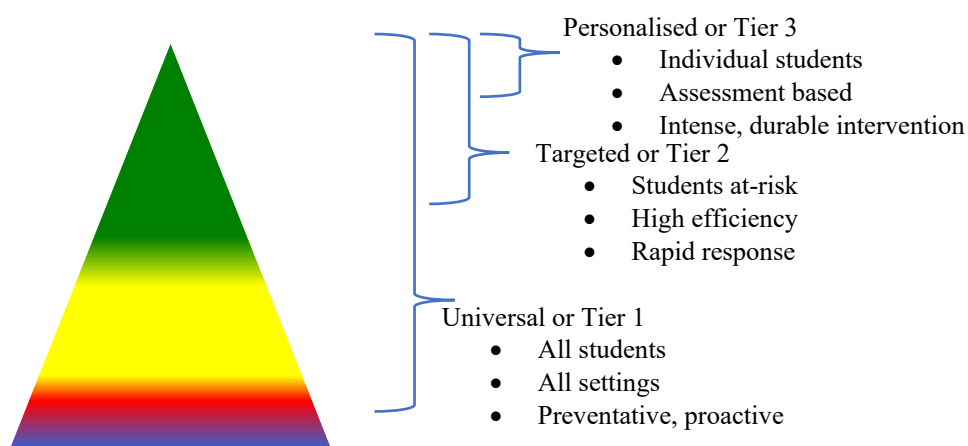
Personalised or Tier 3
- Individual students
- Assessment based
- Intense, durable intervention

Targeted or Tier 2
- Students at-risk
- High efficiency
- Rapid response

Universal or Tier 1
- All students
- All settings
- Preventative, proactive